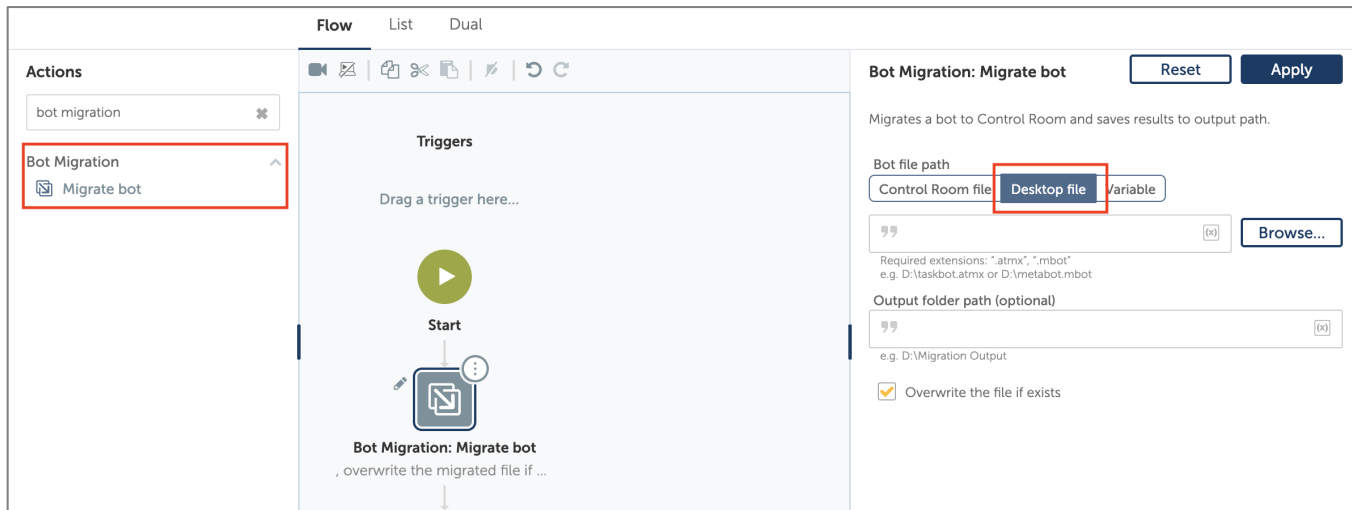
Flow List Dual

Actions

bot migration

Bot Migration

Migrate bot

Triggers

Drag a trigger here...

Start

Bot Migration: Migrate bot

, overwrite the migrated file if ...

Bot Migration: Migrate bot

Reset

Apply

Migrates a bot to Control Room and saves results to output path.

Bot file path

Control Room file

Desktop file

Variable

Browse...

Required extensions: ".atmx", ".mbot"
e.g. D:\taskbot.atmx or D:\metabot.mbot

Output folder path (optional)

e.g. D:\Migration Output

Overwrite the file if exists